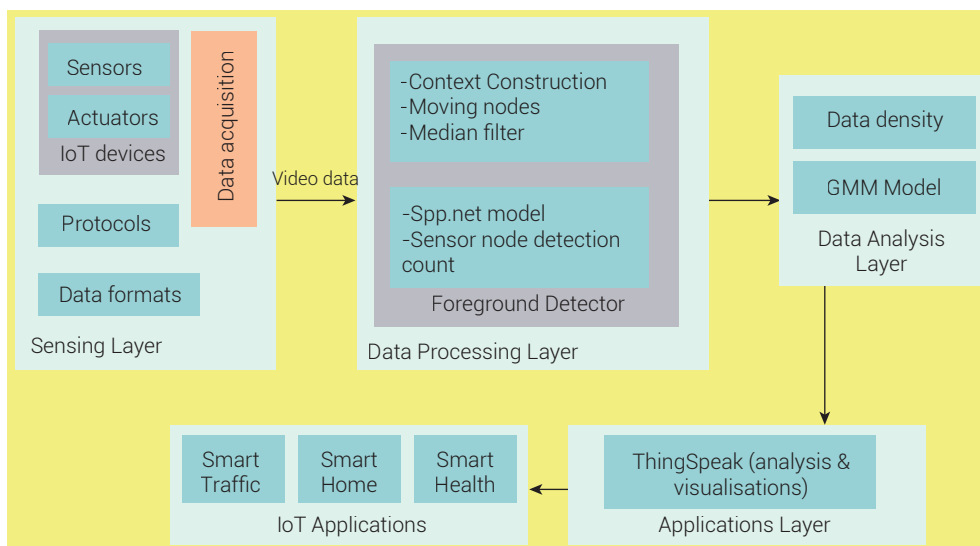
Sensors

Actuators

IoT devices

Data acquisition

Protocols

Data formats

Sensing Layer

Video data

-Context Construction
-Moving nodes
-Median filter

-Spp.net model
-Sensor node detection count

Foreground Detector

Data Processing Layer

Data density

GMM Model

Data Analysis Layer

ThingSpeak (analysis & visualisations)

Applications Layer

Smart Traffic

Smart Home

Smart Health

IoT Applications